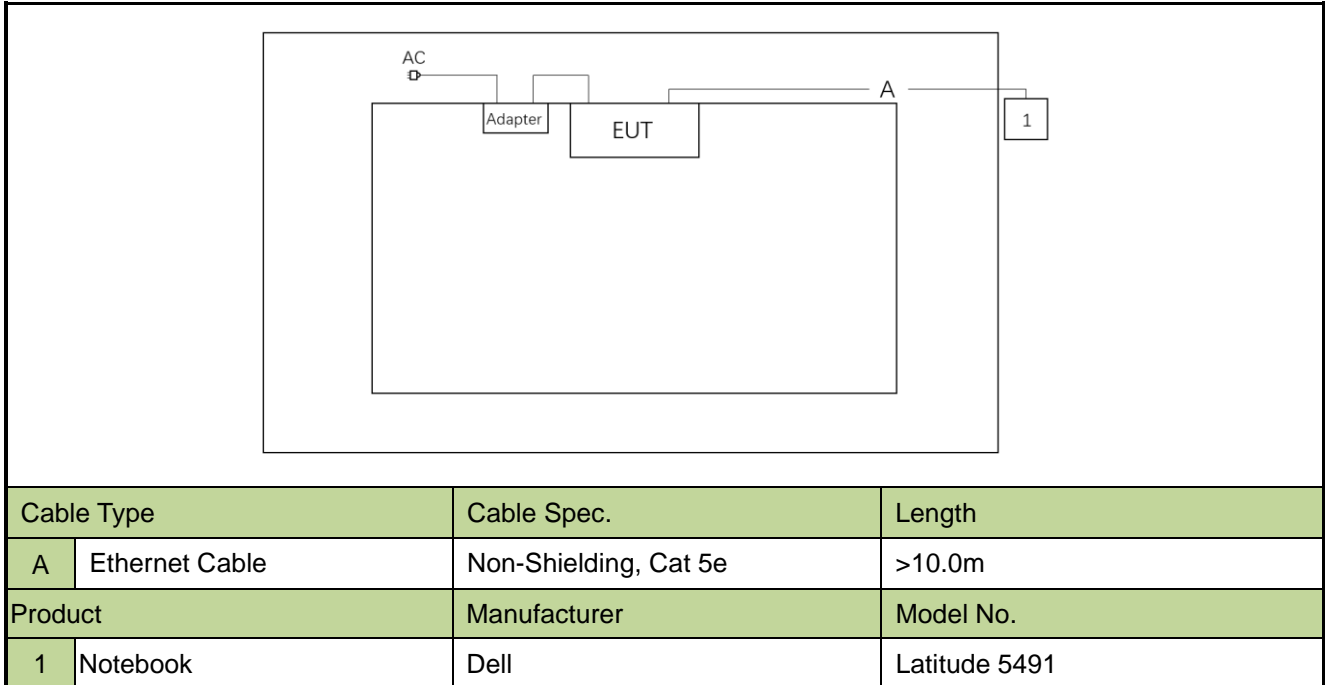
AC

Adapter

EUT

A

1

| Cable Type | | Cable Spec. | Length |
|---|---|---|---|
| A | Ethernet Cable | Non-Shielding, Cat 5e | >10.0m |
| Product | | Manufacturer | Model No. |
| 1 | Notebook | Dell | Latitude 5491 |